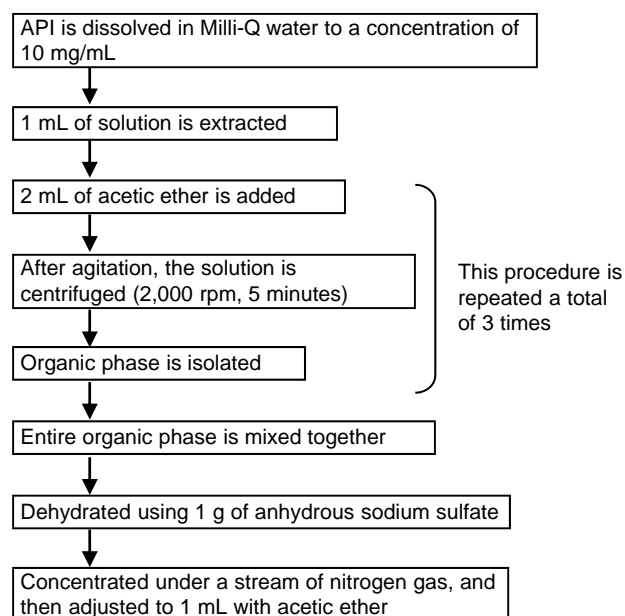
API is dissolved in Milli-Q water to a concentration of 10 mg/mL

1 mL of solution is extracted

2 mL of acetic ether is added

After agitation, the solution is centrifuged (2,000 rpm, 5 minutes)

Organic phase is isolated

This procedure is repeated a total of 3 times

Entire organic phase is mixed together

Dehydrated using 1 g of anhydrous sodium sulfate

Concentrated under a stream of nitrogen gas, and then adjusted to 1 mL with acetic ether